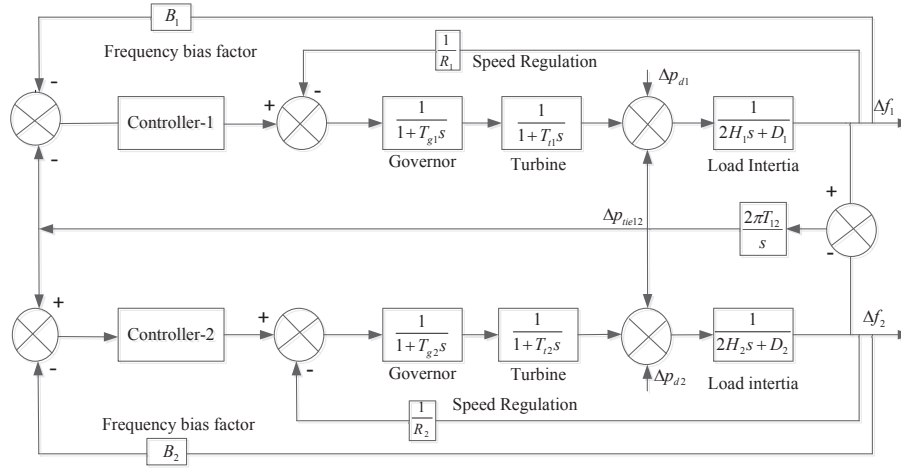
$B_1$

Frequency bias factor

$\frac{1}{R_1}$ Speed Regulation

$\Delta p_{d1}$

-

-

Controller-1

+

-

$\frac{1}{1+T_{g1}s}$

Governor

$\frac{1}{1+T_{t1}s}$

Turbine

$\frac{1}{2H_1 s+D_1}$

Load Intertia

$\Delta f_1$

+

$\Delta p_{tie12}$

$\frac{2\pi T_{12}}{s}$

-

+

Controller-2

+

-

$\frac{1}{1+T_{g2}s}$

Governor

$\frac{1}{1+T_{t2}s}$

Turbine

$\frac{1}{2H_2 s+D_2}$

Load intertia

$\Delta f_2$

-

$\Delta p_{d2}$

$\frac{1}{R_2}$ Speed Regulation

Frequency bias factor

$B_2$